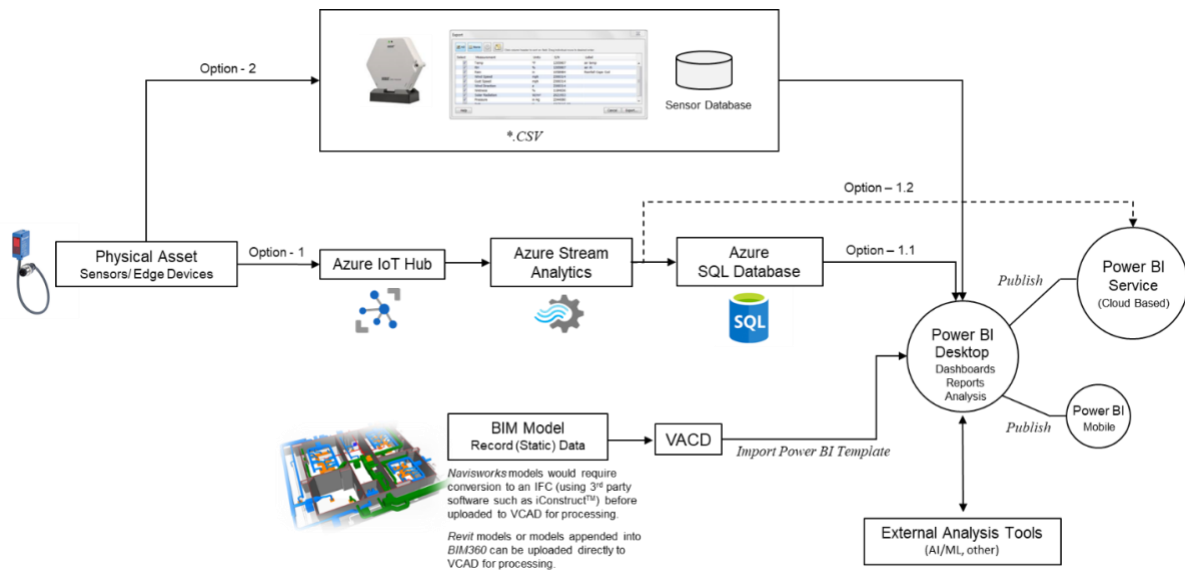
Option - 2

Export

Sensor Database

*.CSV

Option – 1.2

Physical Asset
Sensors/ Edge Devices

Option - 1

Azure IoT Hub

Azure Stream Analytics

Azure SQL Database

Option – 1.1

SQL

Publish

Power BI Service
(Cloud Based)

Power BI Desktop
Dashboards
Reports
Analysis

Power BI
Mobile

Publish

BIM Model
Record (Static) Data

VACD

Import Power BI Template

*Navisworks* models would require conversion to an IFC (using 3$^{rd}$ party software such as iConstruct$^{TM}$) before uploaded to VCAD for processing.

*Revit* models or models appended into *BIM360* can be uploaded directly to VCAD for processing.

External Analysis Tools
(AI/ML, other)